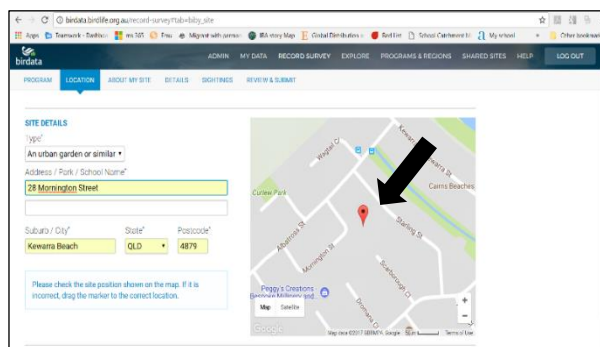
birdata.birdlife.org.au/record-survey?tab=bby_site

Apps Teamwork - Basecamp ms 365 Emu Migrant with women IBA story Map Global Distribution Red List School Catchment My school Other bookmarks

birdata

ADMIN MY DATA RECORD SURVEY EXPLORE PROGRAMS & REGIONS SHARED SITES HELP LOG OUT

PROGRAM LOCATION ABOUT MY SITE DETAILS SIGHTINGS REVIEW & SUBMIT

SITE DETAILS

Type*

An urban garden or similar

Address / Park / School Name*

28 Mornington Street

Suburb / City* State* Postcode*

Kewarra Beach QLD 4879

Please check the site position shown on the map. If it is incorrect, drag the marker to the correct location.

Kewarra St
Wagtail Cl
Curlew Park
Cairns Beaches
Starling St
Albatross St
Mornington St
Scarborough St
Drongo Cl
Peggy's Creations Designer Millinery and...

Map Satellite

Google

Map data ©2017 SERMPA, Google Terms of Use